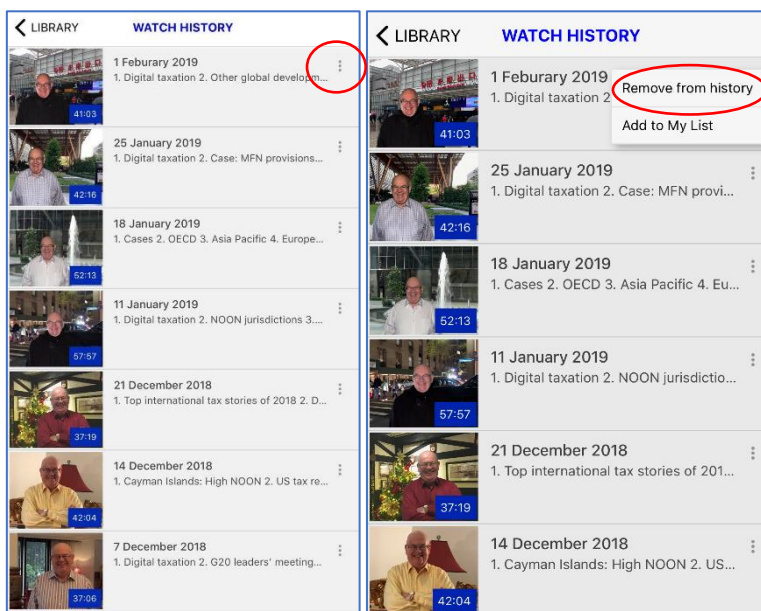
LIBRARY WATCH HISTORY

41:03
1 Feburary 2019
1. Digital taxation 2. Other global developm...

42:16
25 January 2019
1. Digital taxation 2. Case: MFN provisions...

52:13
18 January 2019
1. Cases 2. OECD 3. Asia Pacific 4. Europe...

57:57
11 January 2019
1. Digital taxation 2. NOON jurisdictions 3....

37:19
21 December 2018
1. Top international tax stories of 2018 2. D...

42:04
14 December 2018
1. Cayman Islands: High NOON 2. US tax re...

37:06
7 December 2018
1. Digital taxation 2. G20 leaders' meeting...

LIBRARY WATCH HISTORY

41:03
1 Feburary 2019
1. Digital taxation 2
Remove from history
Add to My List

42:16
25 January 2019
1. Digital taxation 2. Case: MFN provi...

52:13
18 January 2019
1. Cases 2. OECD 3. Asia Pacific 4. Eu...

57:57
11 January 2019
1. Digital taxation 2. NOON jurisdictio...

37:19
21 December 2018
1. Top international tax stories of 201...

42:04
14 December 2018
1. Cayman Islands: High NOON 2. US...